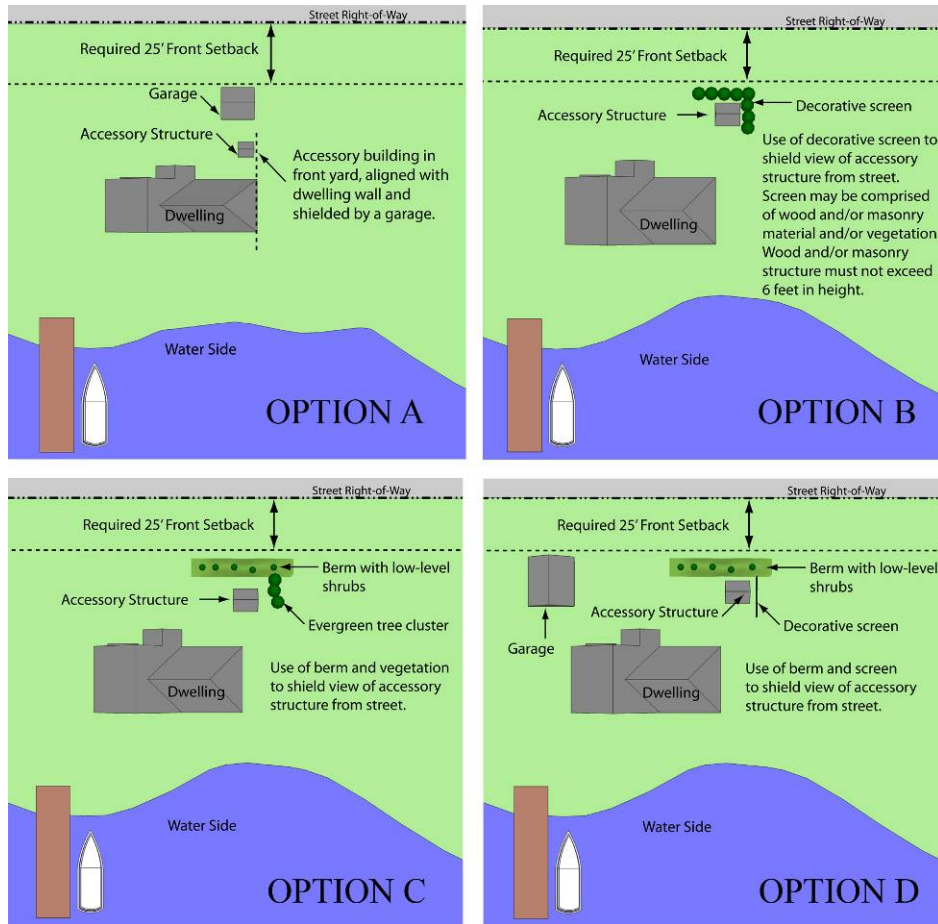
Street Right-of-Way

Required 25' Front Setback

Garage

Accessory Structure

Accessory building in front yard, aligned with dwelling wall and shielded by a garage.

Dwelling

Water Side

OPTION A

Street Right-of-Way

Required 25' Front Setback

Decorative screen

Accessory Structure

Use of decorative screen to shield view of accessory structure from street. Screen may be comprised of wood and/or masonry material and/or vegetation Wood and/or masonry structure must not exceed 6 feet in height.

Dwelling

Water Side

OPTION B

Street Right-of-Way

Required 25' Front Setback

Berm with low-level shrubs

Accessory Structure

Evergreen tree cluster

Use of berm and vegetation to shield view of accessory structure from street.

Dwelling

Water Side

OPTION C

Street Right-of-Way

Required 25' Front Setback

Berm with low-level shrubs

Accessory Structure

Decorative screen

Garage

Use of berm and screen to shield view of accessory structure from street.

Dwelling

Water Side

OPTION D